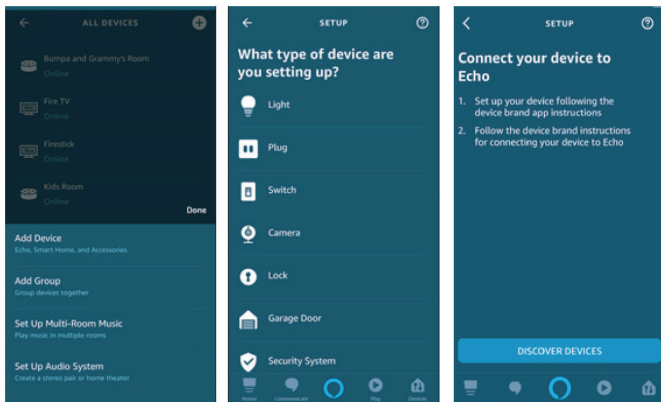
ALL DEVICES

Bumpa and Grammy's Room
Online

Fire TV
Online

Firestick
Online

Kids Room
Online

Done

Add Device
Echo, Smart Home, and Accessories

Add Group
Group devices together

Set Up Multi-Room Music
Play music in multiple rooms

Set Up Audio System
Create a stereo pair or home theater

SETUP

What type of device are you setting up?

Light

Plug

Switch

Camera

Lock

Garage Door

Security System

Home Communicate Play Devices

SETUP

Connect your device to Echo

1. Set up your device following the device brand app instructions

2. Follow the device brand instructions for connecting your device to Echo

DISCOVER DEVICES